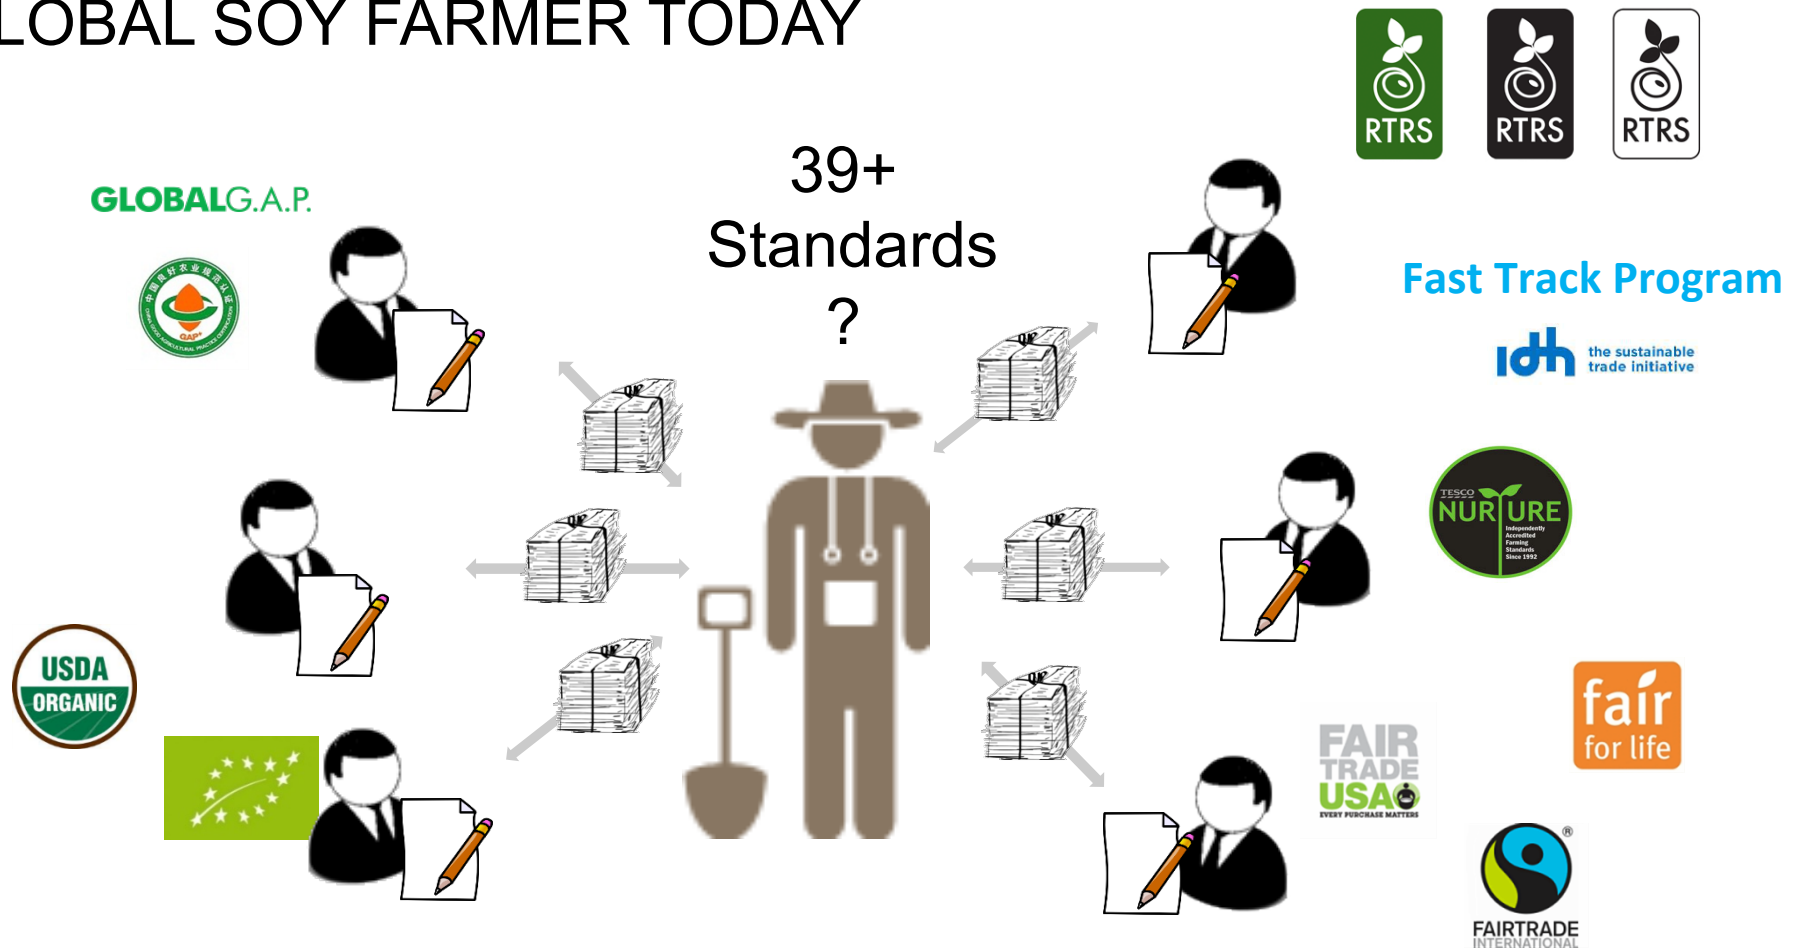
LOBAL SOY FARMER TODAY

RTRS RTRS RTRS

39+ Standards ?

GLOBALG.A.P.

GAP

Fast Track Program

idh the sustainable trade initiative

TESCO NURTURE Independently Accredited Farming Standards Since 1992

USDA ORGANIC

FAIR TRADE USA EVERY PURCHASE MATTERS

fair for life

FAIRTRADE INTERNATIONAL